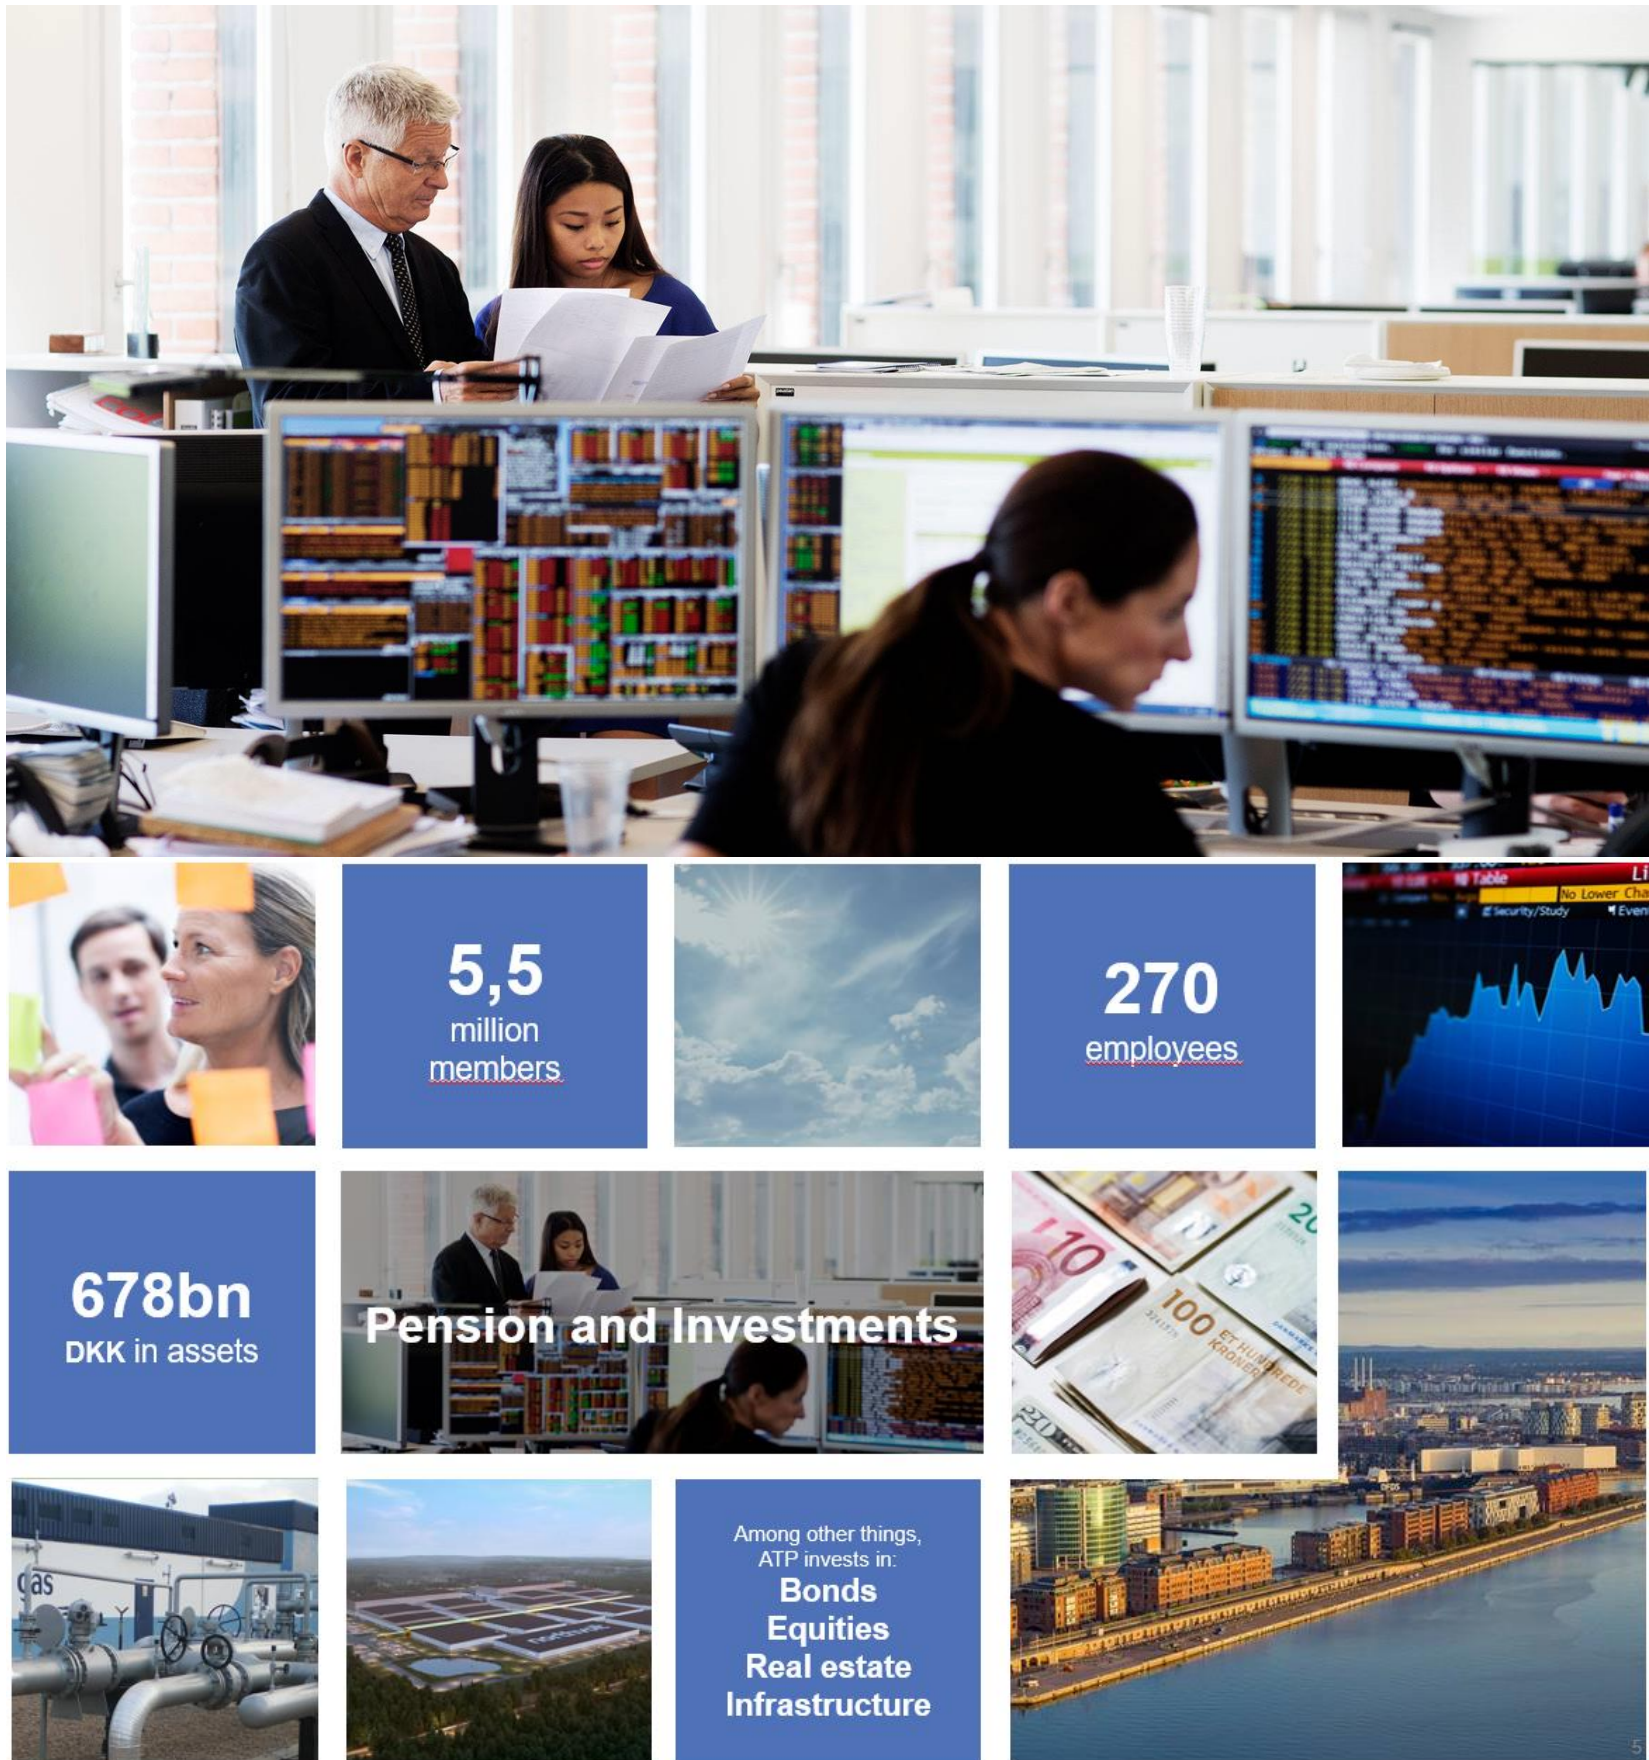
5,5
million
members

270
employees

Table
No Lower Cha
Security/Study
Even

678bn
DKK in assets

Pension and Investments

10
20
100
ET HUNDREDE KRONER

gas

Among other things, ATP invests in:
Bonds
Equities
Real estate
Infrastructure